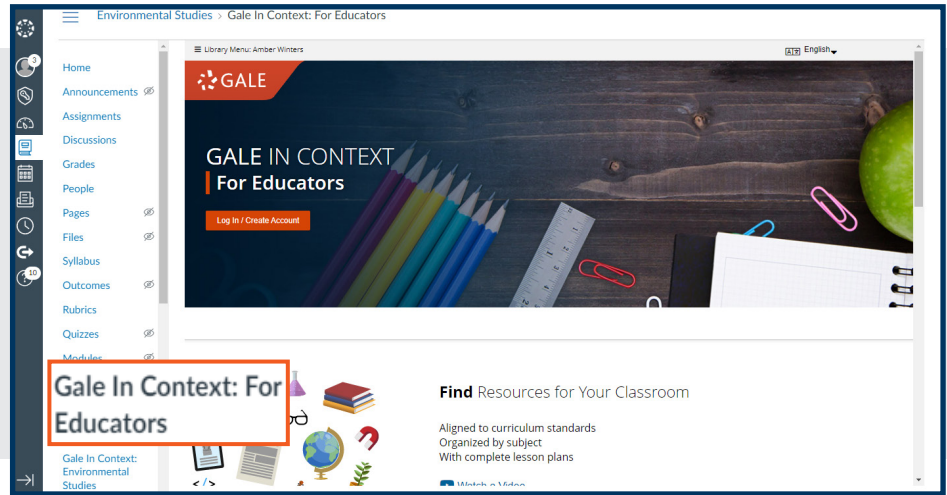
Environmental Studies > Gale In Context: For Educators

3

10

Home
Announcements
Assignments
Discussions
Grades
People
Pages
Files
Syllabus
Outcomes
Rubrics
Quizzes
Modules

Gale In Context: For Educators

Gale In Context: Environmental Studies

Library Menu: Amber Winters

English

GALE

GALE IN CONTEXT
For Educators

Log In / Create Account

Find Resources for Your Classroom

Aligned to curriculum standards
Organized by subject
With complete lesson plans

Watch a Video